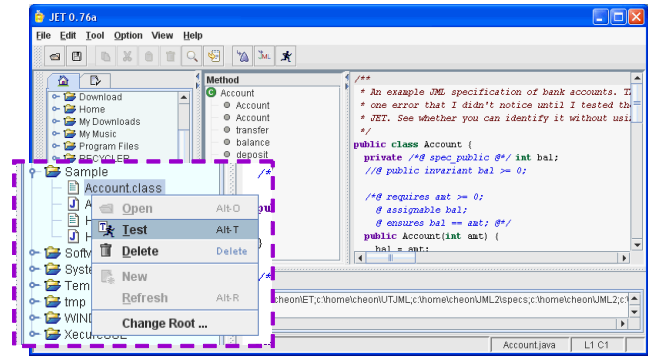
JET 0.76a

File Edit Tool Option View Help

Download
Home
My Downloads
My Music
Program Files
RECYCLER
Sample
Account.class
A
H
H
Softw
Syste
Tem
tmp
WIND
Xecu

Method
Account
Account
Account
transfer
balance
deposit

/**
* An example JML specification of bank accounts. T
* one error that I didn't notice until I tested th
* JET. See whether you can identify it without usi
*/
public class Account {
private /*@ spec_public @*/ int bal;
//@ public invariant bal >= 0;

/*@ requires amt >= 0;
@ assignable bal;
@ ensures bal == amt; @*/
public Account(int amt) {
bal = amt;

/*
pu
}
/*

Open Alt-O
Test Alt-T
Delete Delete
New
Refresh Alt-R
Change Root ...

cheon\ET;c:\home\cheon\UTJML;c:\home\cheon\JML2\specs;c:\home\cheon\JML2;c:\

Account.java L1 C1